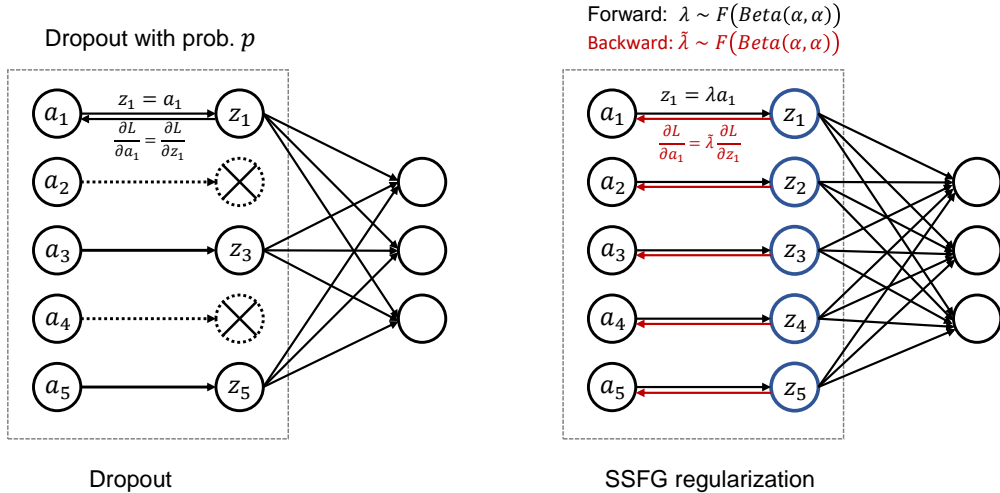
Dropout with prob. $p$

$a_1$ $z_1 = a_1$ $z_1$
$\frac{\partial L}{\partial a_1} = \frac{\partial L}{\partial z_1}$
$a_2$
$a_3$ $z_3$
$a_4$
$a_5$ $z_5$

Dropout

Forward: $\lambda \sim F(Beta(\alpha, \alpha))$
Backward: $\tilde{\lambda} \sim F(Beta(\alpha, \alpha))$

$a_1$ $z_1 = \lambda a_1$ $z_1$
$\frac{\partial L}{\partial a_1} = \tilde{\lambda} \frac{\partial L}{\partial z_1}$
$a_2$ $z_2$
$a_3$ $z_3$
$a_4$ $z_4$
$a_5$ $z_5$

SSFG regularization